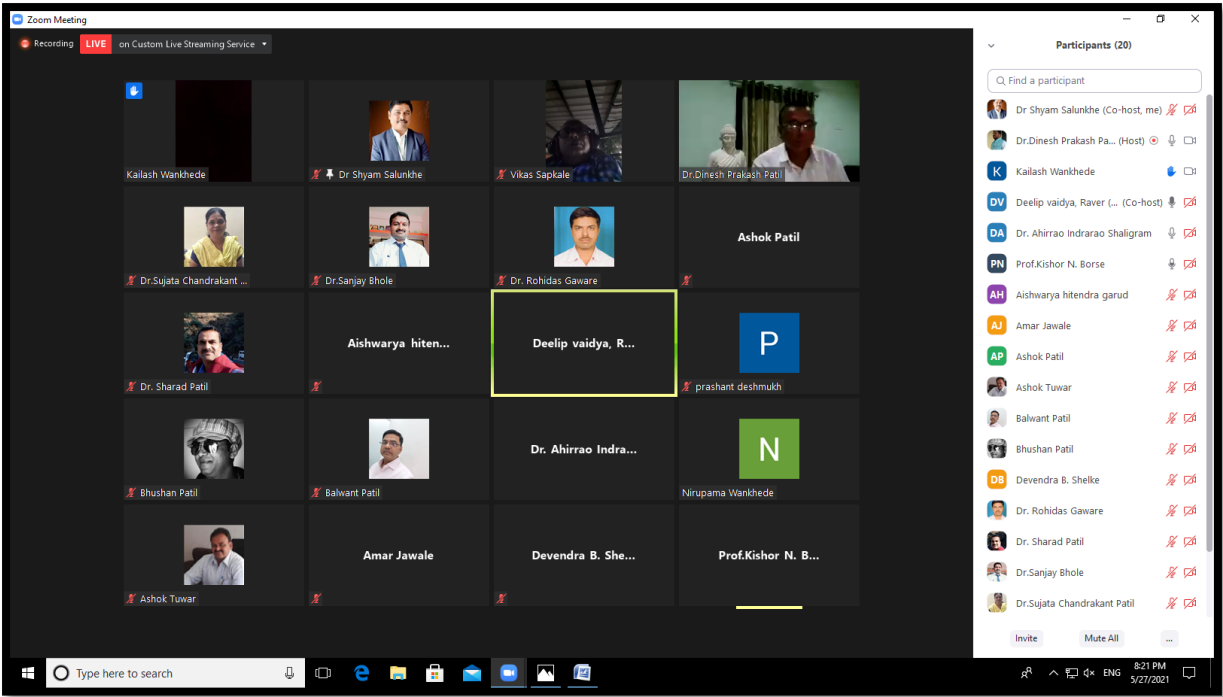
Zoom Meeting

Recording LIVE on Custom Live Streaming Service

Kailash Wankhede
Dr Shyam Salunkhe
Vikas Sapkale
Dr.Dinesh Prakash Patil
Dr.Sujata Chandrakant ...
Dr.Sanjay Bhole
Dr. Rohidas Gaware
Ashok Patil
Dr. Sharad Patil
Aishwarya hiten...
Deelip vaidya, R...
P
prashant deshmukh
Bhushan Patil
Balwant Patil
Dr. Ahirrao Indra...
N
Nirupama Wankhede
Ashok Tuwar
Amar Jawale
Devendra B. She...
Prof.Kishor N. B...

Participants (20)

Find a participant

Dr Shyam Salunkhe (Co-host, me)
Dr.Dinesh Prakash Pa... (Host)
K Kailash Wankhede
DV Deelip vaidya, Raver (... (Co-host)
DA Dr. Ahirrao Indrarao Shaligram
PN Prof.Kishor N. Borse
AH Aishwarya hitendra garud
AJ Amar Jawale
AP Ashok Patil
Ashok Tuwar
Balwant Patil
Bhushan Patil
DB Devendra B. Shelke
Dr. Rohidas Gaware
Dr. Sharad Patil
Dr.Sanjay Bhole
Dr.Sujata Chandrakant Patil

Invite
Mute All
...

Type here to search

ENG
8:21 PM
5/27/2021